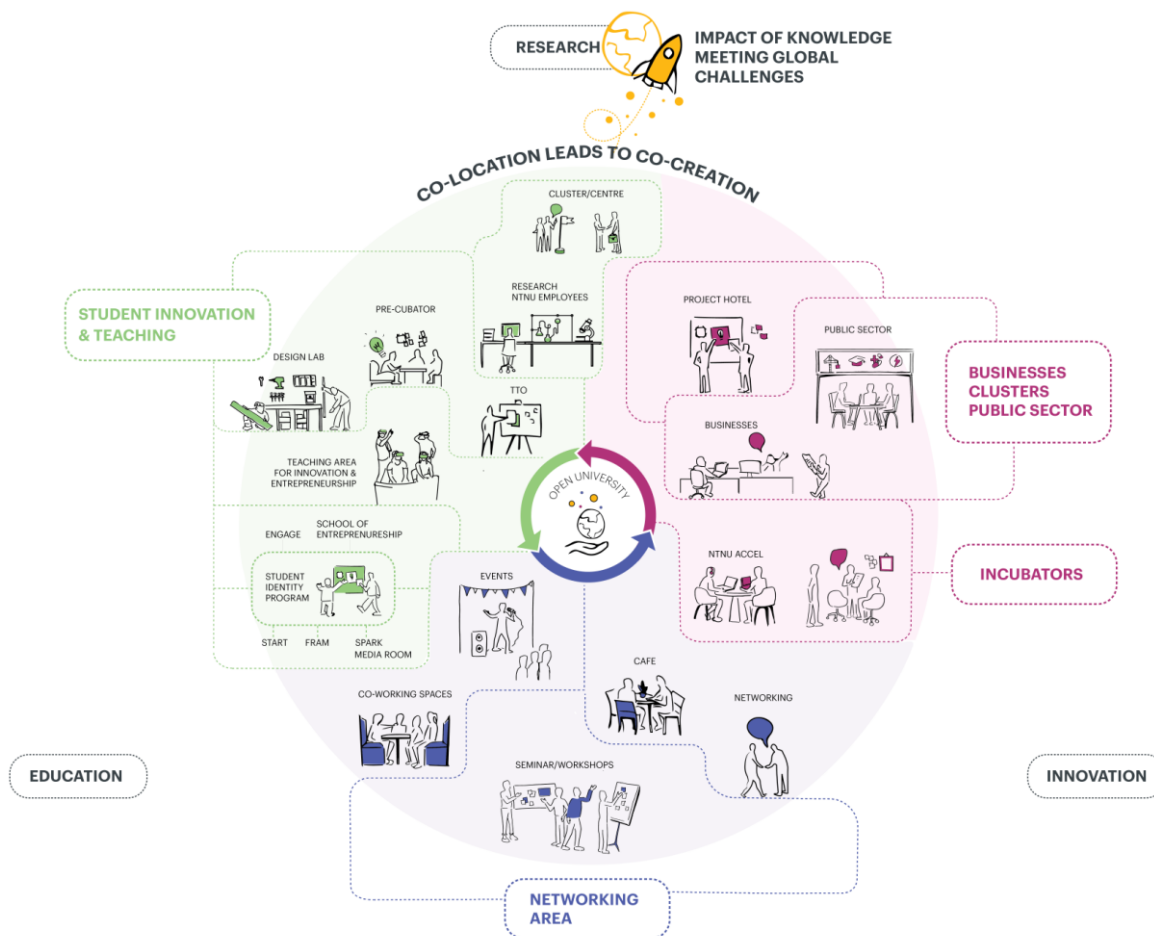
RESEARCH

IMPACT OF KNOWLEDGE MEETING GLOBAL CHALLENGES

CO-LOCATION LEADS TO CO-CREATION

CLUSTER/CENTRE

STUDENT INNOVATION & TEACHING

PRE-CUBATOR

RESEARCH NTNU EMPLOYEES

PROJECT HOTEL

PUBLIC SECTOR

BUSINESSES CLUSTERS PUBLIC SECTOR

DESIGN LAB

TTO

BUSINESSES

TEACHING AREA FOR INNOVATION & ENTREPRENEURSHIP

OPEN UNIVERSITY

ENGAGE

SCHOOL OF ENTREPRENURESHIP

NTNU ACCEL

INCUBATORS

STUDENT IDENTITY PROGRAM

EVENTS

START

FRAM

SPARK MEDIA ROOM

CAFE

NETWORKING

CO-WORKING SPACES

EDUCATION

INNOVATION

SEMINAR/WORKSHOPS

NETWORKING AREA